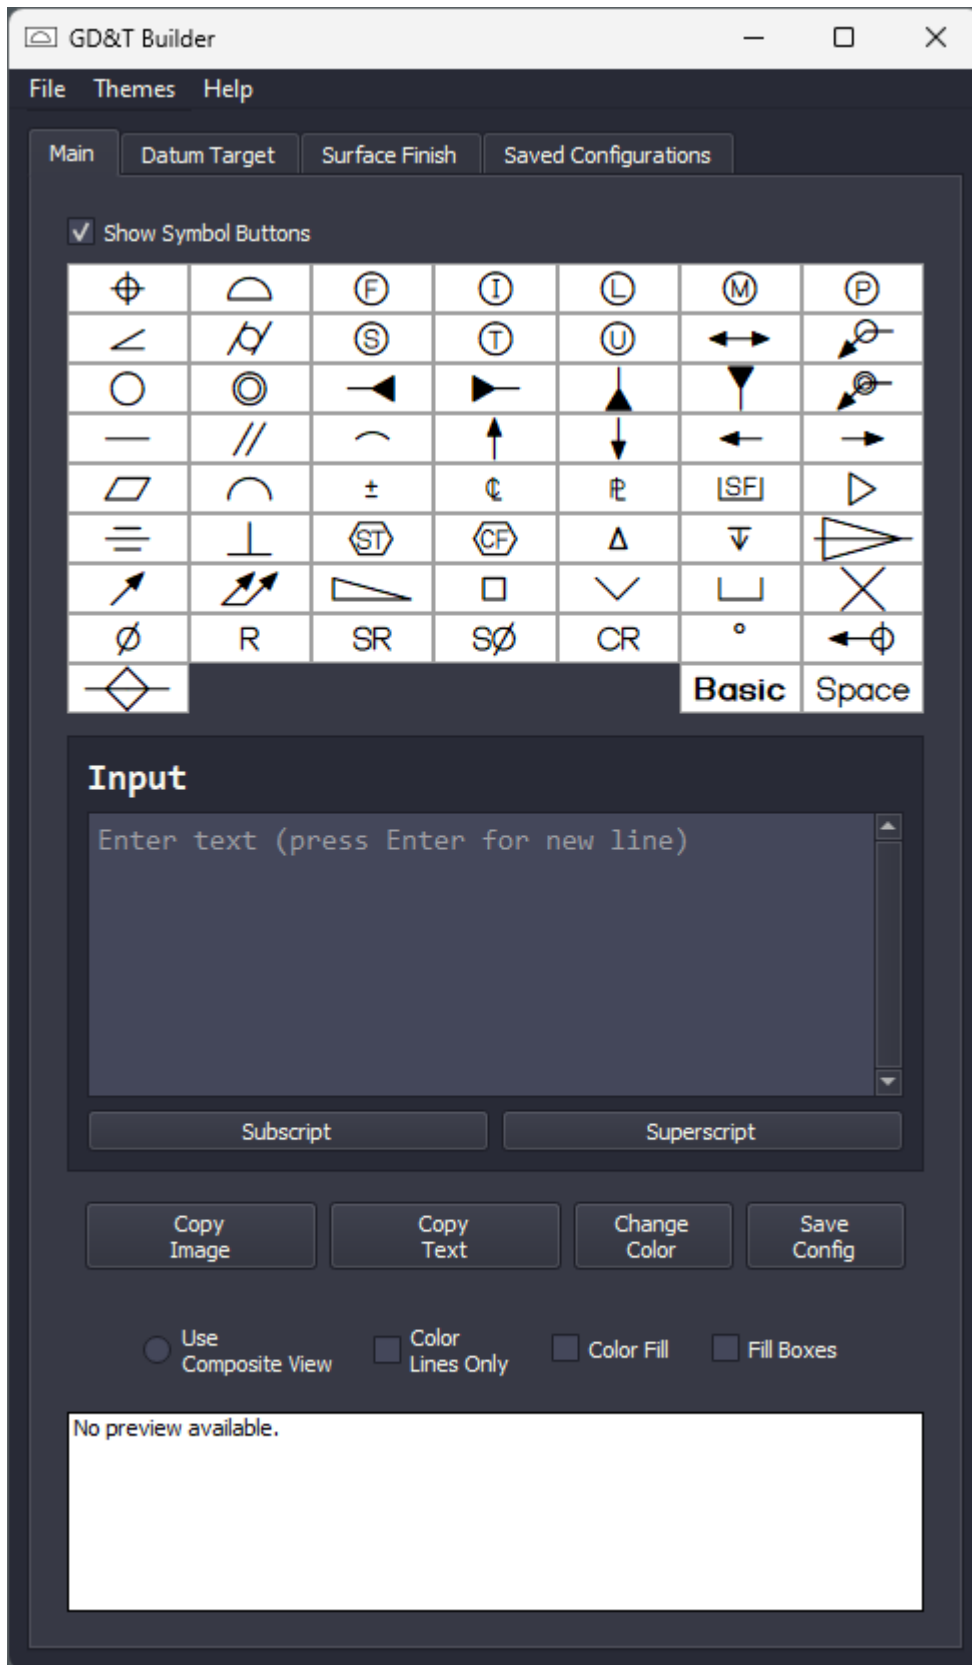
GD&T Builder

File Themes Help

Main Datum Target Surface Finish Saved Configurations

Show Symbol Buttons

| ⌖ | ⌓ | Ⓕ | Ⓘ | Ⓛ | Ⓜ | Ⓟ |
|---|---|---|---|---|---|---|
| ∠ | ⌭ | Ⓢ | Ⓣ | Ⓤ | ↔ | |
| ○ | ◎ | | | | | |
| — | // | ⌒ | ↑ | ↓ | ← | → |
| ▱ | ⌒ | ± | ₵ | ₽ | SF | ▷ |
| ⌯ | ⊥ | ST | CF | Δ | ⩡ | |
| ↗ | ⌰ | ⊿ | □ | ∨ | ⊔ | ╳ |
| Ø | R | SR | SØ | CR | ° | |
| ⌖ | | | | | Basic | Space |

Input

Enter text (press Enter for new line)

Subscript Superscript

Copy Image Copy Text Change Color Save Config

Use Composite View Color Lines Only Color Fill Fill Boxes

No preview available.